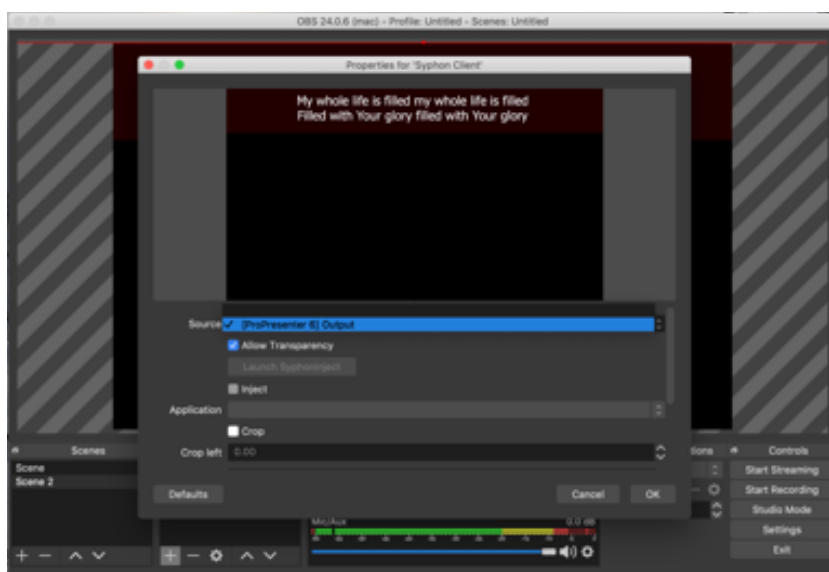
OBS 24.0.6 (mac) - Profile: Untitled - Scenes: Untitled

Properties for 'Syphon Client'

My whole life is filled my whole life is filled
Filled with Your glory filled with Your glory

Source ✓ [ProPresenter 6] Output

Allow Transparency

Launch SyphonInject

Inject

Application

Crop

Crop left 0.00

Defaults

Cancel

OK

Scenes

Scene

Scene 2

Mic/Aux

0.0 dB

Controls

Start Streaming

Start Recording

Studio Mode

Settings

Exit